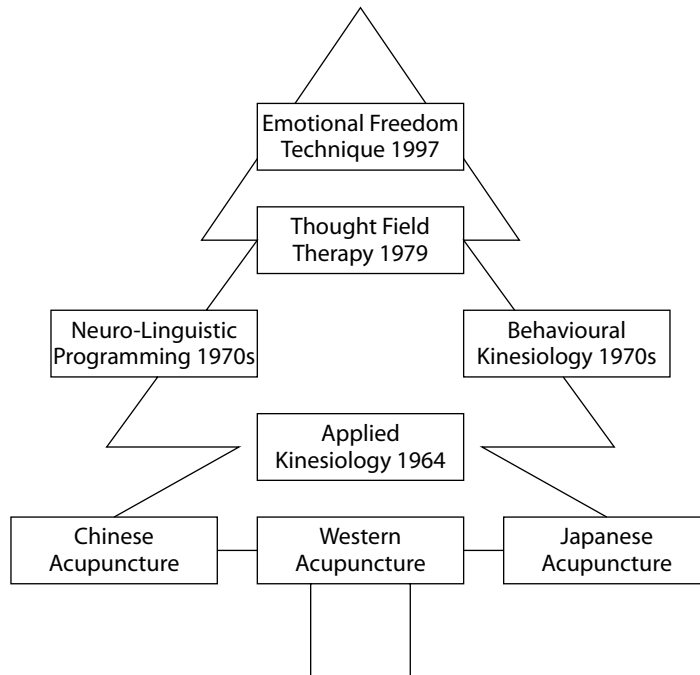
Emotional Freedom Technique 1997

Thought Field Therapy 1979

Neuro-Linguistic Programming 1970s

Behavioural Kinesiology 1970s

Applied Kinesiology 1964

Chinese Acupuncture

Western Acupuncture

Japanese Acupuncture